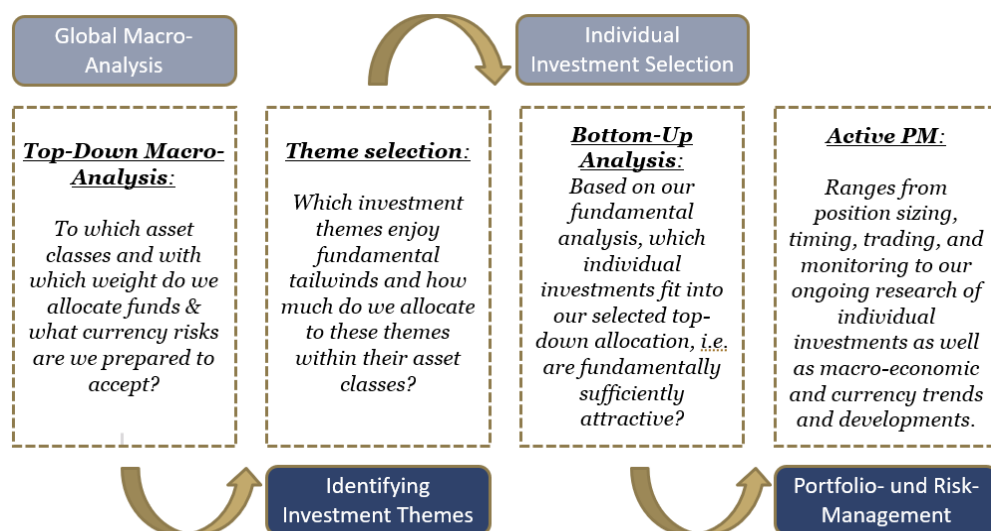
Global Macro-Analysis

Individual Investment Selection

Top-Down Macro-Analysis:

To which asset classes and with which weight do we allocate funds & what currency risks are we prepared to accept?

Theme selection:

Which investment themes enjoy fundamental tailwinds and how much do we allocate to these themes within their asset classes?

Bottom-Up Analysis:

Based on our fundamental analysis, which individual investments fit into our selected top-down allocation, i.e. are fundamentally sufficiently attractive?

Active PM:

Ranges from position sizing, timing, trading, and monitoring to our ongoing research of individual investments as well as macro-economic and currency trends and developments.

Identifying Investment Themes

Portfolio- und Risk-Management